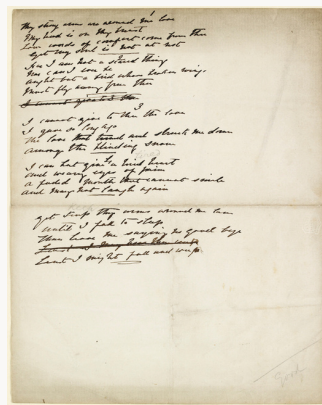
Thy arms were around the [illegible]
Thy head is on thy breast
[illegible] words of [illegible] come from thee
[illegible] still it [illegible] at rest
Yet I am but a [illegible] thing
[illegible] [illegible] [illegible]
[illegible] but a bird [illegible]
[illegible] fly away from thee
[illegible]

I cannot give to thee thy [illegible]
I gave to thy life
The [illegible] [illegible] and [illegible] the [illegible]
Among the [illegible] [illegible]
I can but give a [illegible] heart
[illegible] eyes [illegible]
A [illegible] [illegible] cannot smile
And may not laugh again

yet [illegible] thy arms around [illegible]
until I fall to sleep
Then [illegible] saying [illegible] Good bye
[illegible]
Lest I might fall and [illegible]

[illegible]